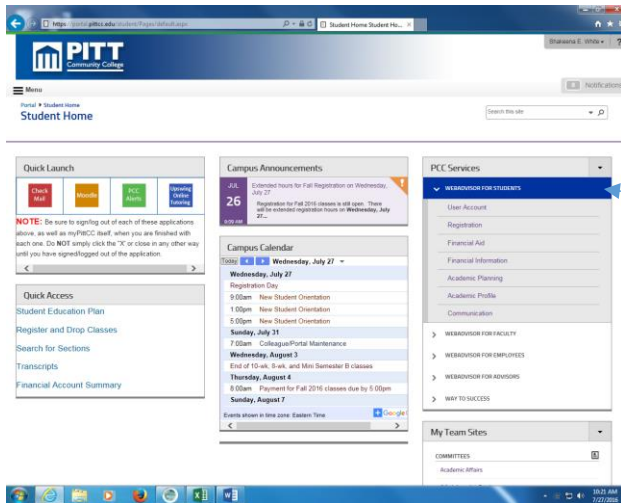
https://portal.pittcc.edu/student/Pages/default.aspx

Student Home Student Ho...

PITT Community College

Shakeena E. White

Menu

Notifications

Portal ▸ Student Home
Student Home

Search this site

Quick Launch

Check Mail

Moodle

PCC Alerts

Upswing Online Tutoring

NOTE: Be sure to sign/log out of each of these applications above, as well as myPittCC itself, when you are finished with each one. Do NOT simply click the "X" or close in any other way until you have signed/logged out of the application.

Quick Access

Student Education Plan

Register and Drop Classes

Search for Sections

Transcripts

Financial Account Summary

Campus Announcements

JUL 26 9:00 AM

Extended hours for Fall Registration on Wednesday, July 27

Registration for Fall 2016 classes is still open. There will be extended registration hours on Wednesday, July 27...

Campus Calendar

Today Wednesday, July 27

Wednesday, July 27
Registration Day
9:00am New Student Orientation
1:00pm New Student Orientation
5:00pm New Student Orientation
Sunday, July 31
7:00am Colleague/Portal Maintenance
Wednesday, August 3
End of 10-wk, 8-wk, and Mini Semester B classes
Thursday, August 4
8:00am Payment for Fall 2016 classes due by 5:00pm
Sunday, August 7

Events shown in time zone: Eastern Time

Google

PCC Services

WEBADVISOR FOR STUDENTS
User Account
Registration
Financial Aid
Financial Information
Academic Planning
Academic Profile
Communication

WEBADVISOR FOR FACULTY
WEBADVISOR FOR EMPLOYEES
WEBADVISOR FOR ADVISORS
WAY TO SUCCESS

My Team Sites

COMMITTEES
Academic Affairs

10:21 AM
7/27/2016